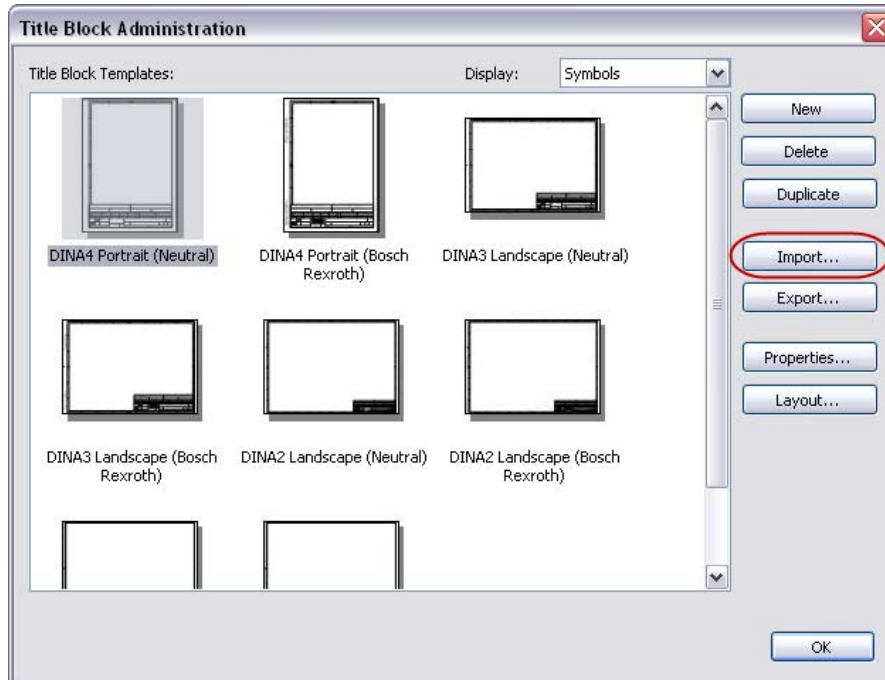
Title Block Administration

Title Block Templates:

Display: Symbols

DINA4 Portrait (Neutral)

DINA4 Portrait (Bosch Rexroth)

DINA3 Landscape (Neutral)

DINA3 Landscape (Bosch Rexroth)

DINA2 Landscape (Neutral)

DINA2 Landscape (Bosch Rexroth)

New

Delete

Duplicate

Import...

Export...

Properties...

Layout...

OK